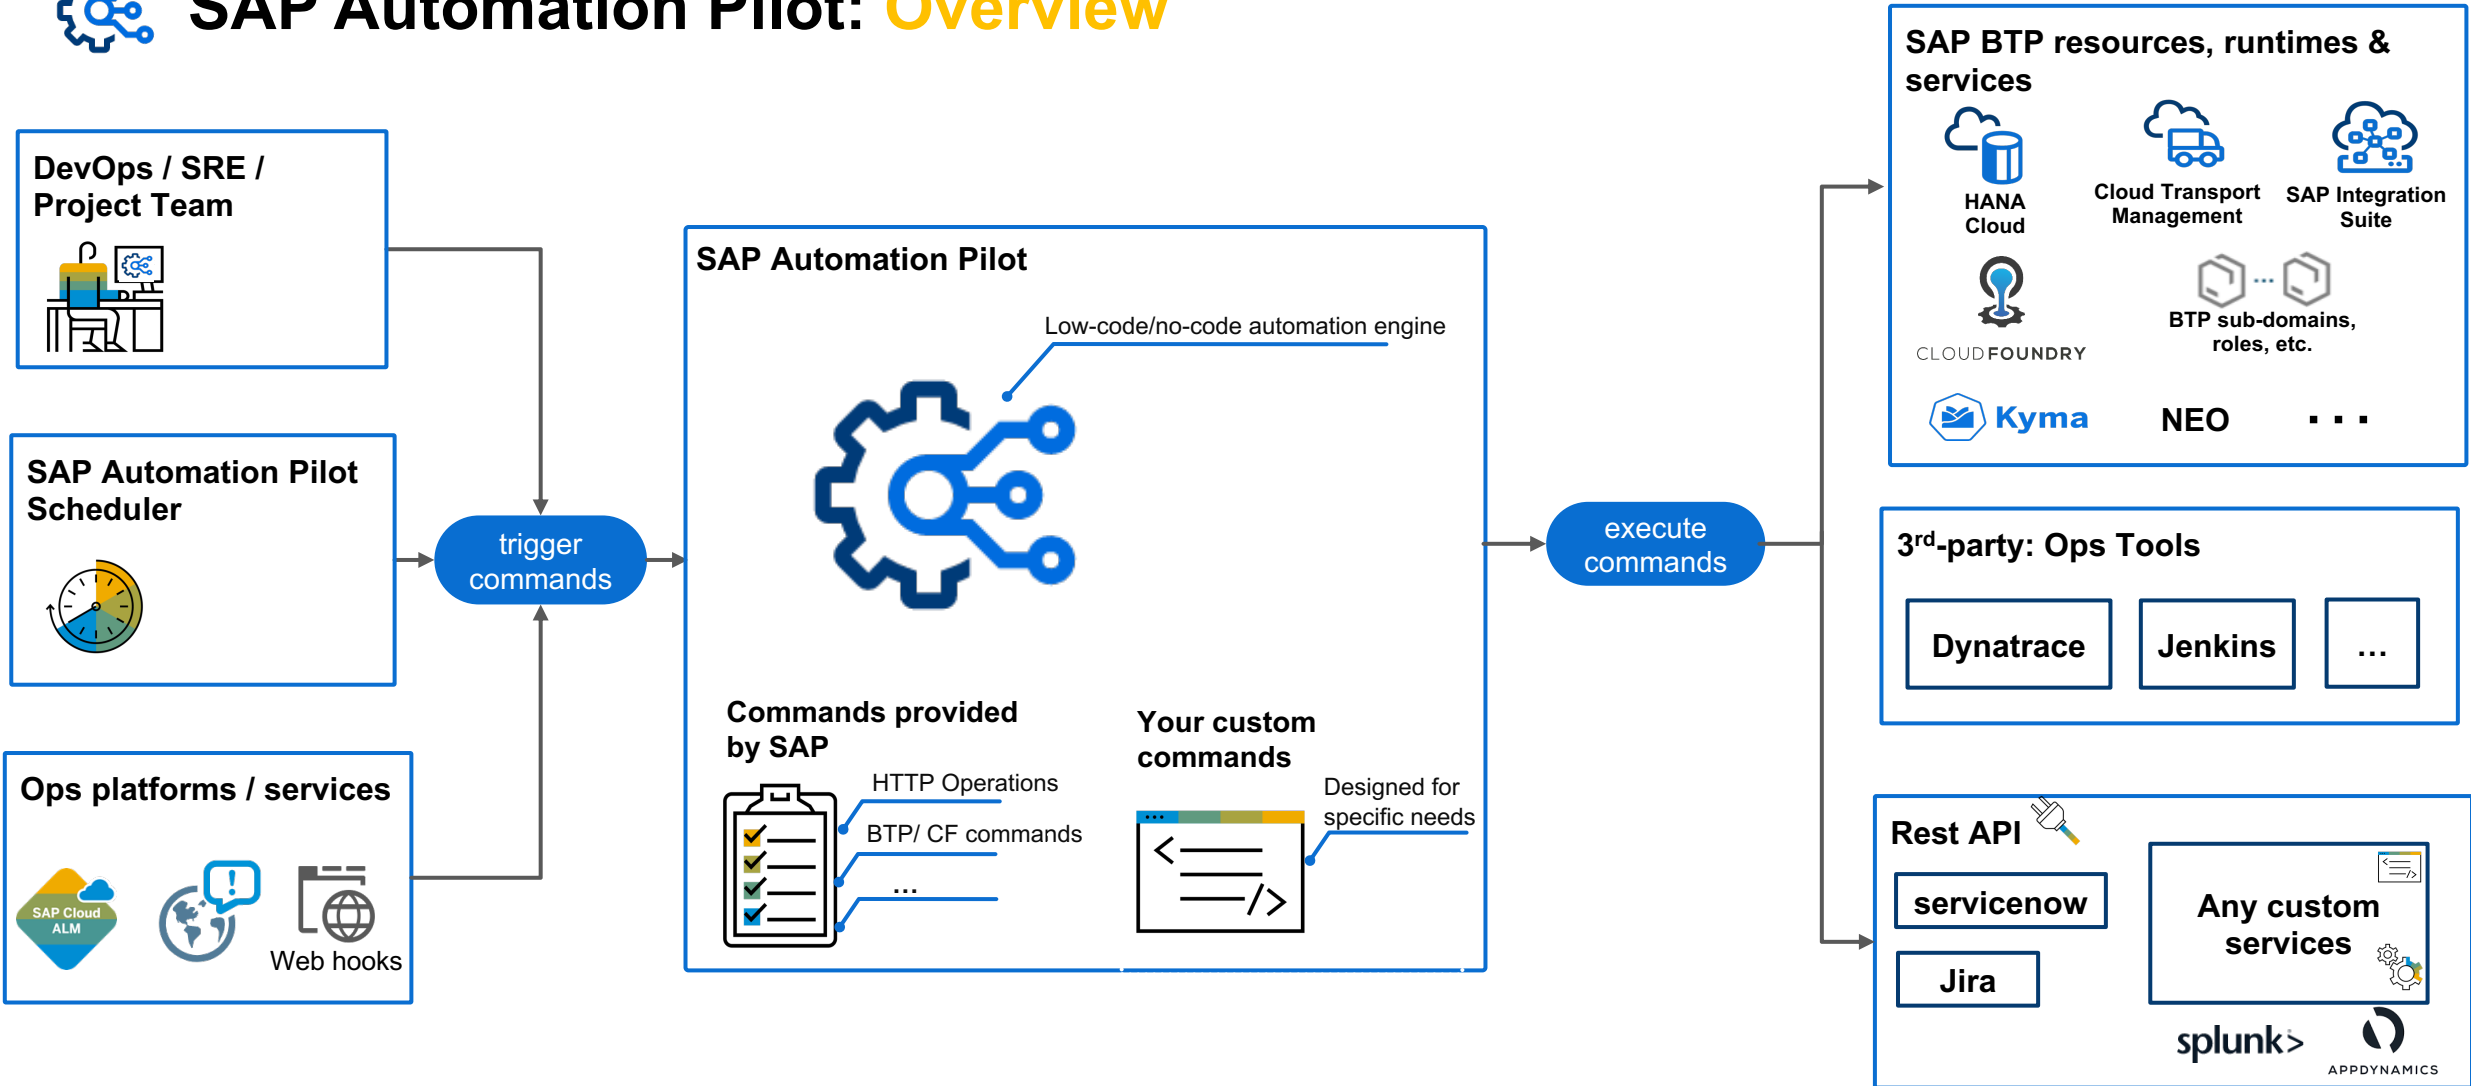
SAP Automation Pilot: Overview

DevOps / SRE / Project Team

SAP Automation Pilot Scheduler

Ops platforms / services

SAP Cloud ALM

Web hooks

trigger commands

SAP Automation Pilot

Low-code/no-code automation engine

Commands provided by SAP

HTTP Operations

BTP/ CF commands

...

Your custom commands

Designed for specific needs

execute commands

SAP BTP resources, runtimes & services

HANA Cloud

Cloud Transport Management

SAP Integration Suite

CLOUD FOUNDRY

BTP sub-domains, roles, etc.

Kyma

NEO

. . .

3$^{rd}$-party: Ops Tools

Dynatrace

Jenkins

...

Rest API

servicenow

Jira

Any custom services

splunk>

APPDYNAMICS